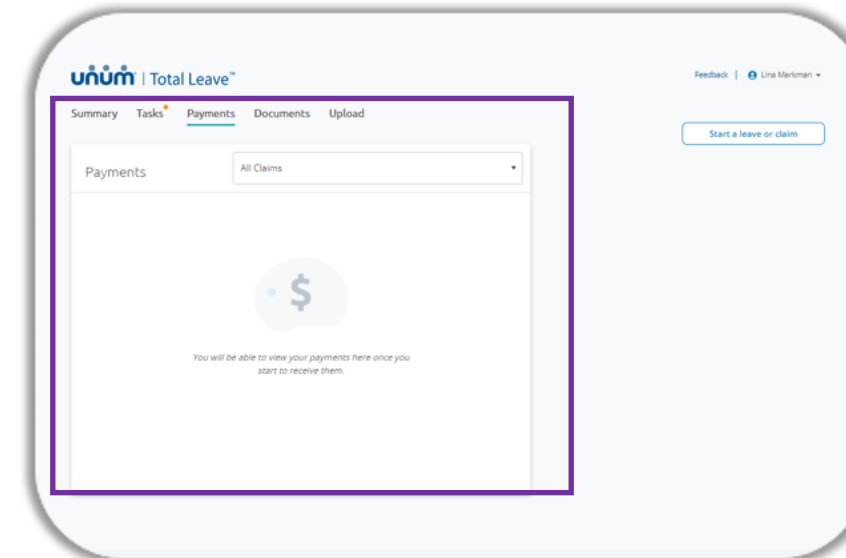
unum | Total Leave™

Feedback | Lina Markman

Summary Tasks Payments Documents Upload

Start a leave or claim

Payments

All Claims

$

You will be able to view your payments here once you start to receive them.